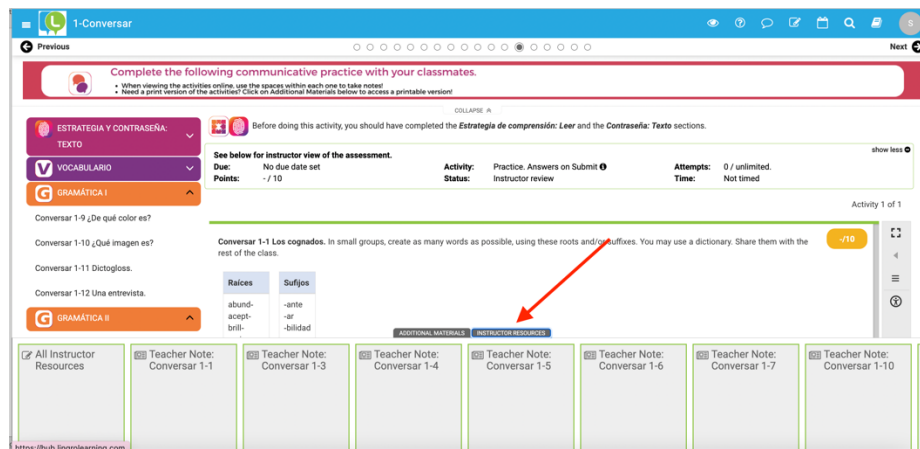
1-Conversar

Previous

Next

Complete the following communicative practice with your classmates.
• When viewing the activities online, use the spaces within each one to take notes!
• Need a print version of the activities? Click on Additional Materials below to access a printable version!

COLLAPSE

ESTRATEGIA Y CONTRASEÑA: TEXTO

VOCABULARIO

GRAMÁTICA I

Conversar 1-9 ¿De qué color es?

Conversar 1-10 ¿Qué imagen es?

Conversar 1-11 Dictogloss.

Conversar 1-12 Una entrevista.

GRAMÁTICA II

Before doing this activity, you should have completed the *Estrategia de comprensión: Leer* and the *Contraseña: Texto* sections.

show less

See below for instructor view of the assessment.

| Due: | No due date set | Activity: | Practice. Answers on Submit | Attempts: | 0 / unlimited. |
|---|---|---|---|---|---|
| Points: | - / 10 | Status: | Instructor review | Time: | Not timed |

Activity 1 of 1

**Conversar 1-1 Los cognados.** In small groups, create as many words as possible, using these roots and/or suffixes. You may use a dictionary. Share them with the rest of the class.

-/10

| Raíces | Sufijos |
|---|---|
| abund- | -ante |
| acept- | -ar |
| brill- | -bilidad |

ADDITIONAL MATERIALS

INSTRUCTOR RESOURCES

All Instructor Resources

Teacher Note: Conversar 1-1

Teacher Note: Conversar 1-3

Teacher Note: Conversar 1-4

Teacher Note: Conversar 1-5

Teacher Note: Conversar 1-6

Teacher Note: Conversar 1-7

Teacher Note: Conversar 1-10

https://hub.lingrolearning.com